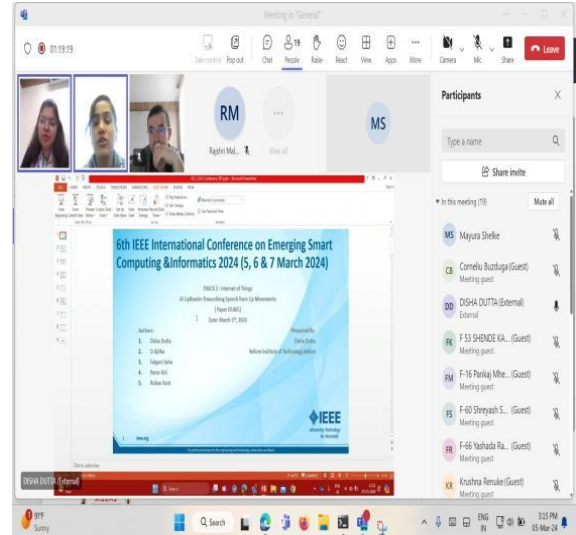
Meeting in "General"

01:19:19

Take control Pop out Chat People Raise React View Apps More Camera Mic Share Leave

RM
Rajshri Mal...
View all
MS

6th IEEE International Conference on Emerging Smart Computing &Informatics 2024 (5, 6 & 7 March 2024)

TRACK 3 : Internet of Things
AI Lipreader-Transcribing Speech from Lip Movements
( Paper ID:865 )
Date: March 5th, 2024

Authors
1. Disha Dutta
2. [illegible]
3. Falguni Sinha
4. Paras Giri
5. Rohan Kunt

Presented By
Disha Dutta
Vellore Institute of Technology Vellore

IEEE

DISHA DUTTA (External)

Participants

Type a name

Share invite

In this meeting (19) Mute all

MS Mayura Shelke

CB Corneliu Buzduga (Guest)
Meeting guest

DD DISHA DUTTA (External)
External

FK F 53 SHENDE KA... (Guest)
Meeting guest

FM F-16 Pankaj Mhe... (Guest)
Meeting guest

FS F-60 Shreyash S... (Guest)
Meeting guest

FR F-66 Yashada Ra... (Guest)
Meeting guest

KR Krushna Remuke (Guest)
Meeting guest

91°F
Sunny

Search

ENG IN

3:15 PM
05-Mar-24